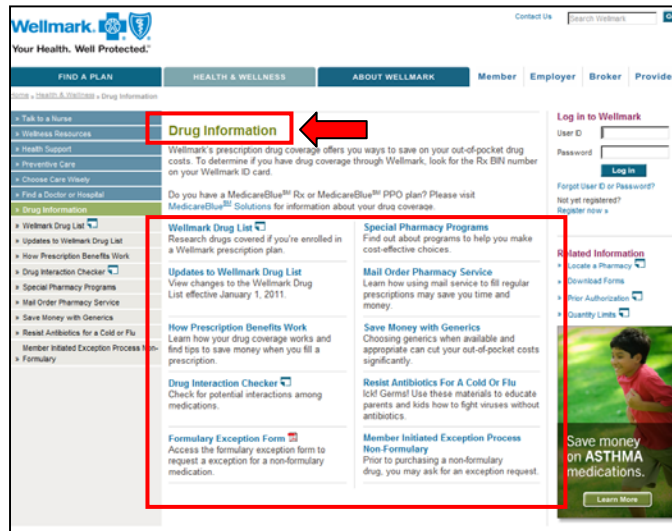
Wellmark.

Your Health. Well Protected.®

Contact Us

Search Wellmark

FIND A PLAN

HEALTH & WELLNESS

ABOUT WELLMARK

Member

Employer

Broker

Provide

Home » Health & Wellness » Drug Information

» Talk to a Nurse

» Wellness Resources

» Health Support

» Preventive Care

» Choose Care Wisely

» Find a Doctor or Hospital

» Drug Information

» Wellmark Drug List

» Updates to Wellmark Drug List

» How Prescription Benefits Work

» Drug Interaction Checker

» Special Pharmacy Programs

» Mail Order Pharmacy Service

» Save Money with Generics

» Resist Antibiotics for a Cold or Flu

Member Initiated Exception Process Non-Formulary

Drug Information

Wellmark's prescription drug coverage offers you ways to save on your out-of-pocket drug costs. To determine if you have drug coverage through Wellmark, look for the Rx BIN number on your Wellmark ID card.

Do you have a MedicareBlue℠ Rx or MedicareBlue℠ PPO plan? Please visit MedicareBlue℠ Solutions for information about your drug coverage.

Wellmark Drug List

Research drugs covered if you're enrolled in a Wellmark prescription plan.

Updates to Wellmark Drug List

View changes to the Wellmark Drug List effective January 1, 2011.

How Prescription Benefits Work

Learn how your drug coverage works and find tips to save money when you fill a prescription.

Drug Interaction Checker

Check for potential interactions among medications.

Formulary Exception Form

Access the formulary exception form to request a exception for a non-formulary medication.

Special Pharmacy Programs

Find out about programs to help you make cost-effective choices.

Mail Order Pharmacy Service

Learn how using mail service to fill regular prescriptions may save you time and money.

Save Money with Generics

Choosing generics when available and appropriate can cut your out-of-pocket costs significantly.

Resist Antibiotics For A Cold Or Flu

Ick! Germs! Use these materials to educate parents and kids how to fight viruses without antibiotics.

Member Initiated Exception Process Non-Formulary

Prior to purchasing a non-formulary drug, you may ask for an exception request.

Log in to Wellmark

User ID

Password

Log in

Forgot User ID or Password?

Not yet registered?

Register now »

Related Information

» Locate a Pharmacy

» Download Forms

» Prior Authorization

» Quantity Limits

Save money on ASTHMA medications.

Learn More